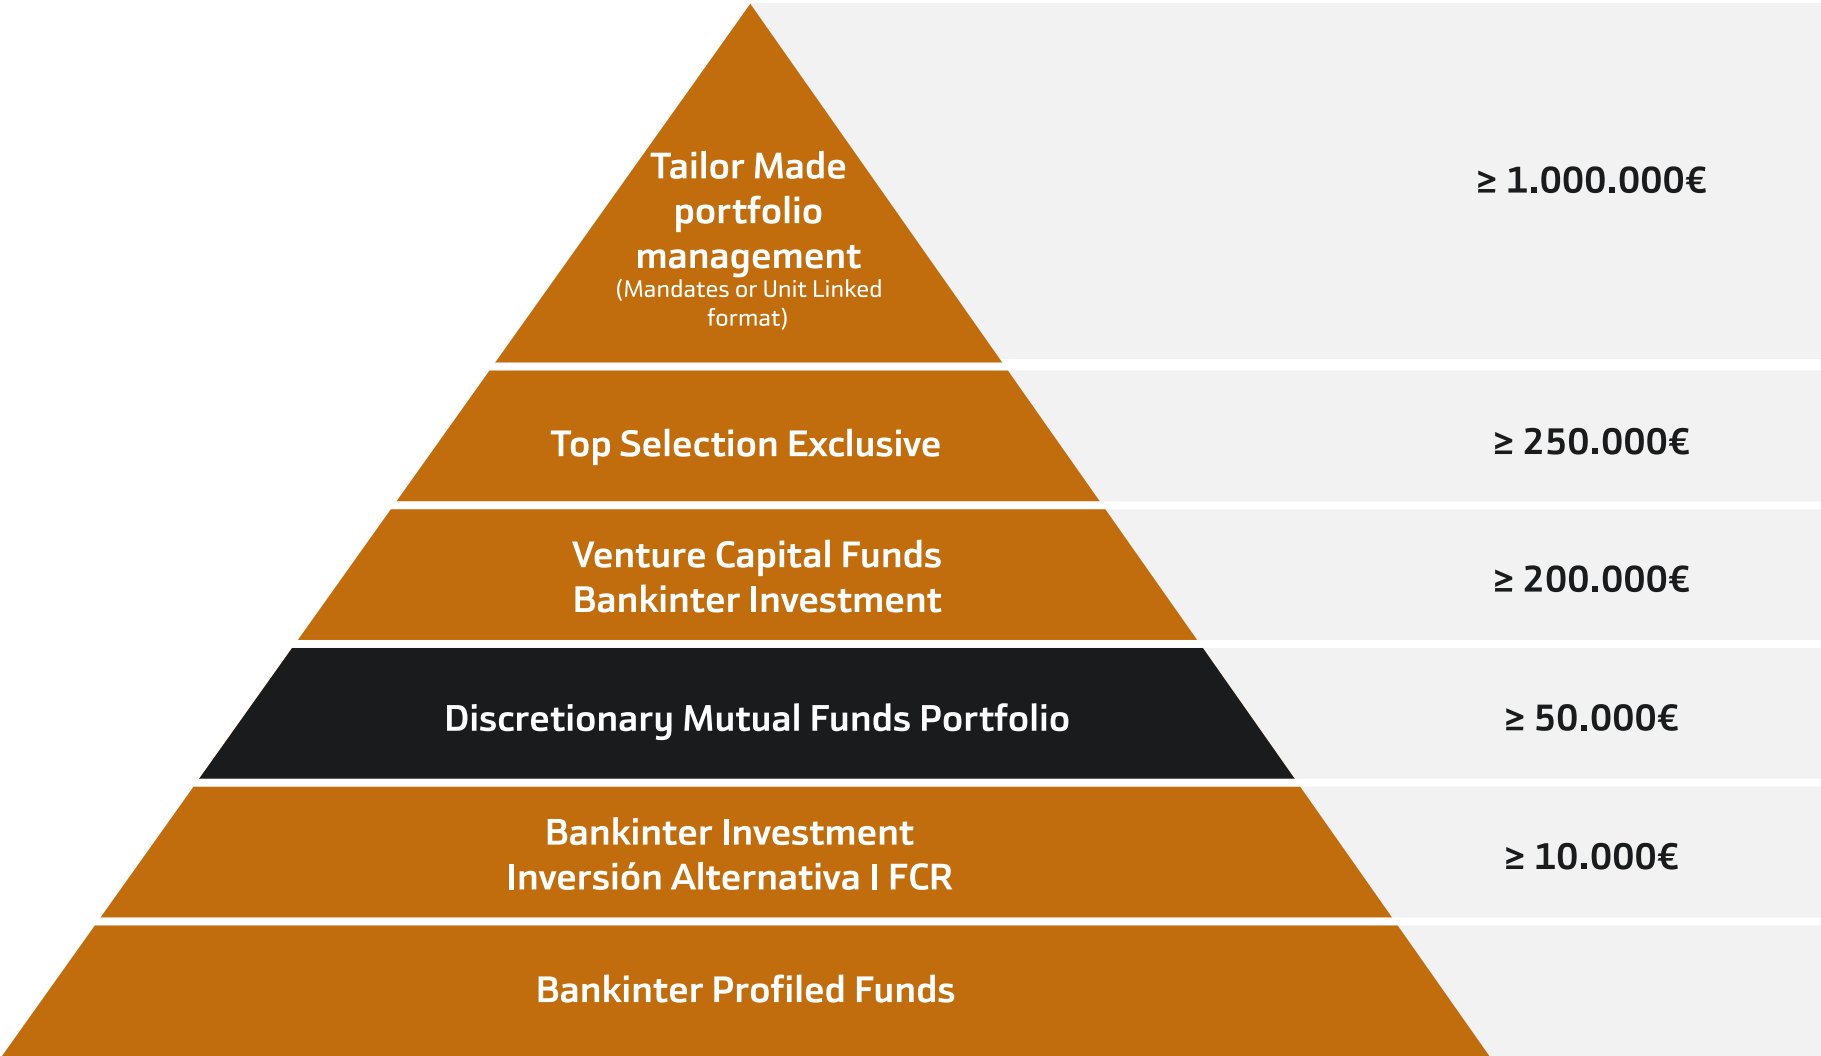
Tailor Made portfolio management
(Mandates or Unit Linked format)

≥ 1.000.000€

Top Selection Exclusive

≥ 250.000€

Venture Capital Funds
Bankinter Investment

≥ 200.000€

Discretionary Mutual Funds Portfolio

≥ 50.000€

Bankinter Investment
Inversión Alternativa I FCR

≥ 10.000€

Bankinter Profiled Funds